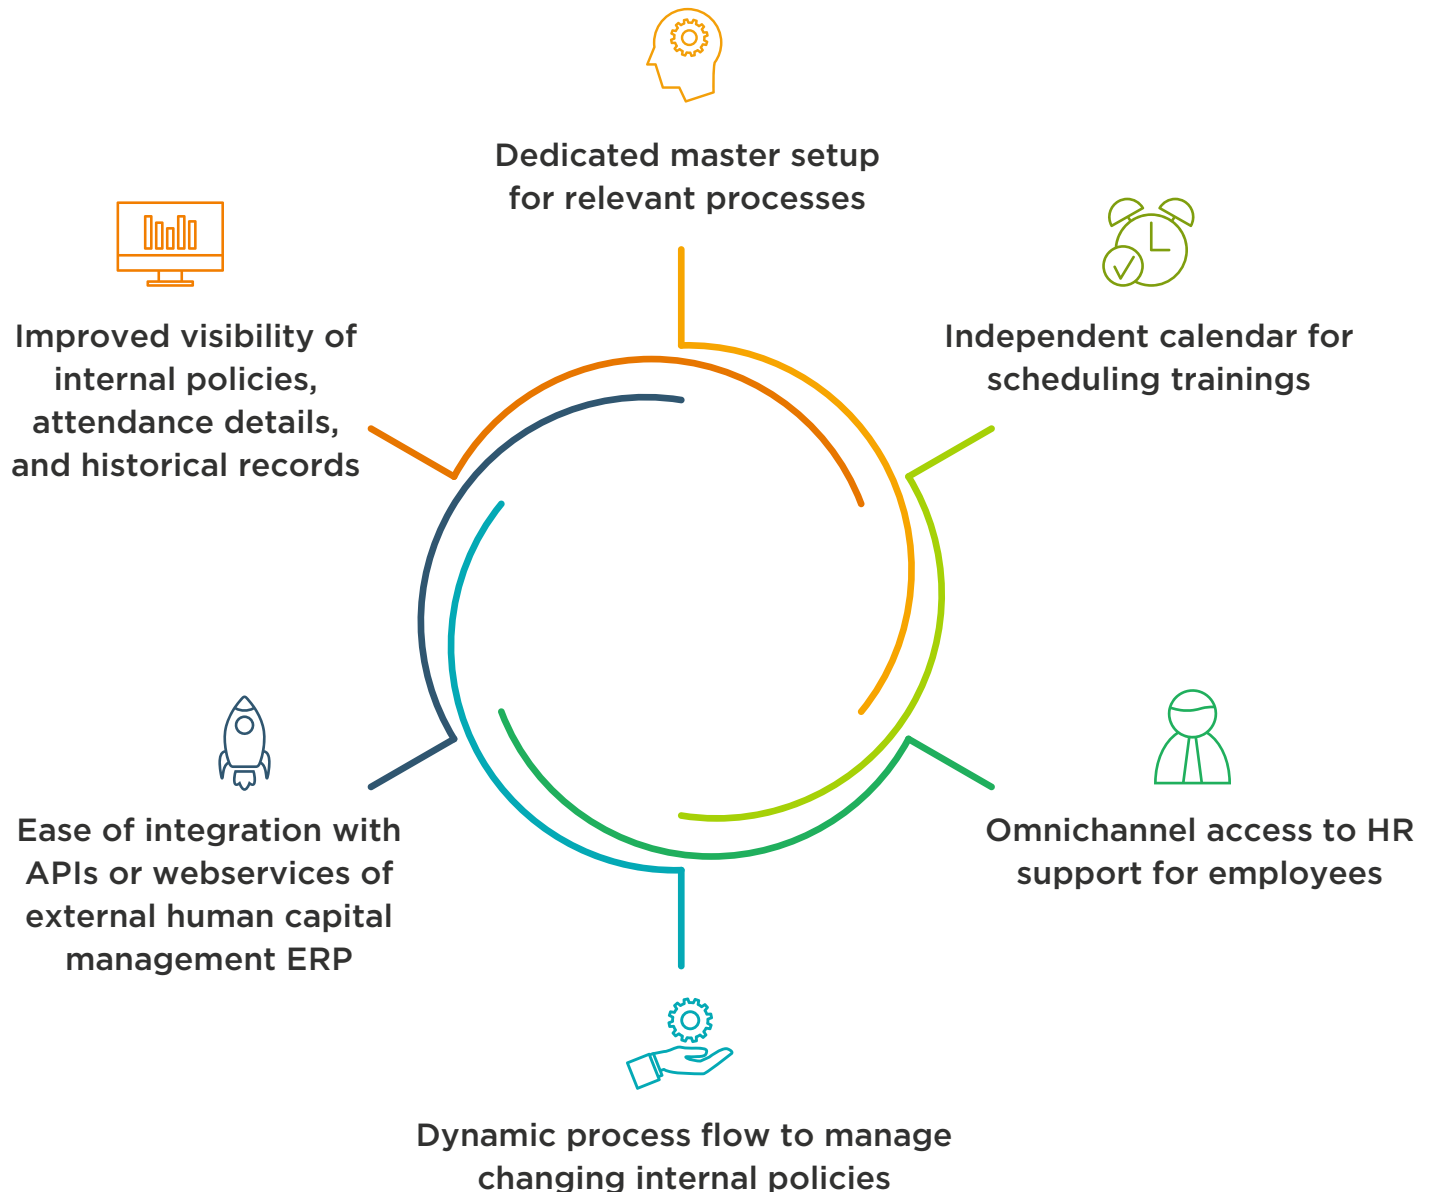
Dedicated master setup for relevant processes

Improved visibility of internal policies, attendance details, and historical records

Independent calendar for scheduling trainings

Ease of integration with APIs or webservices of external human capital management ERP

Omnichannel access to HR support for employees

Dynamic process flow to manage changing internal policies